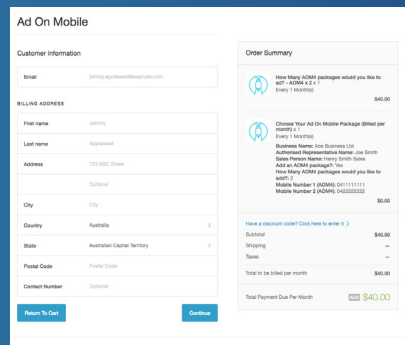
Ad On Mobile

Customer Information

Email johnny.appleseed@example.com

BILLING ADDRESS

First name Johnny

Last name Appleseed

Address 123 ABC Street

Optional

City City

Country Australia

State Australian Capital Territory

Postal Code Postal Code

Contact Number Optional

Return To Cart

Continue

Order Summary

How Many AOM4 packages would you like to edit? - AOM4 x 2 x 1
Every 1 Month(s)

$40.00

Choose Your Ad On Mobile Package (billed per month) x 1
Every 1 Month(s)

Business Name: Ace Business Ltd
Authorised Representative Name: Joe Smith
Sales Person Name: Henry Smith Sales
Add an AOM4 package?: Yes
How Many AOM4 packages would you like to edit?: 2
Mobile Number 1 (AOM4): 0411111111
Mobile Number 2 (AOM4): 0422222222

$0.00

Have a discount code? Click here to enter it >

Subtotal $40.00

Shipping --

Taxes --

Total to be billed per month $40.00

Total Payment Due Per Month AUD $40.00